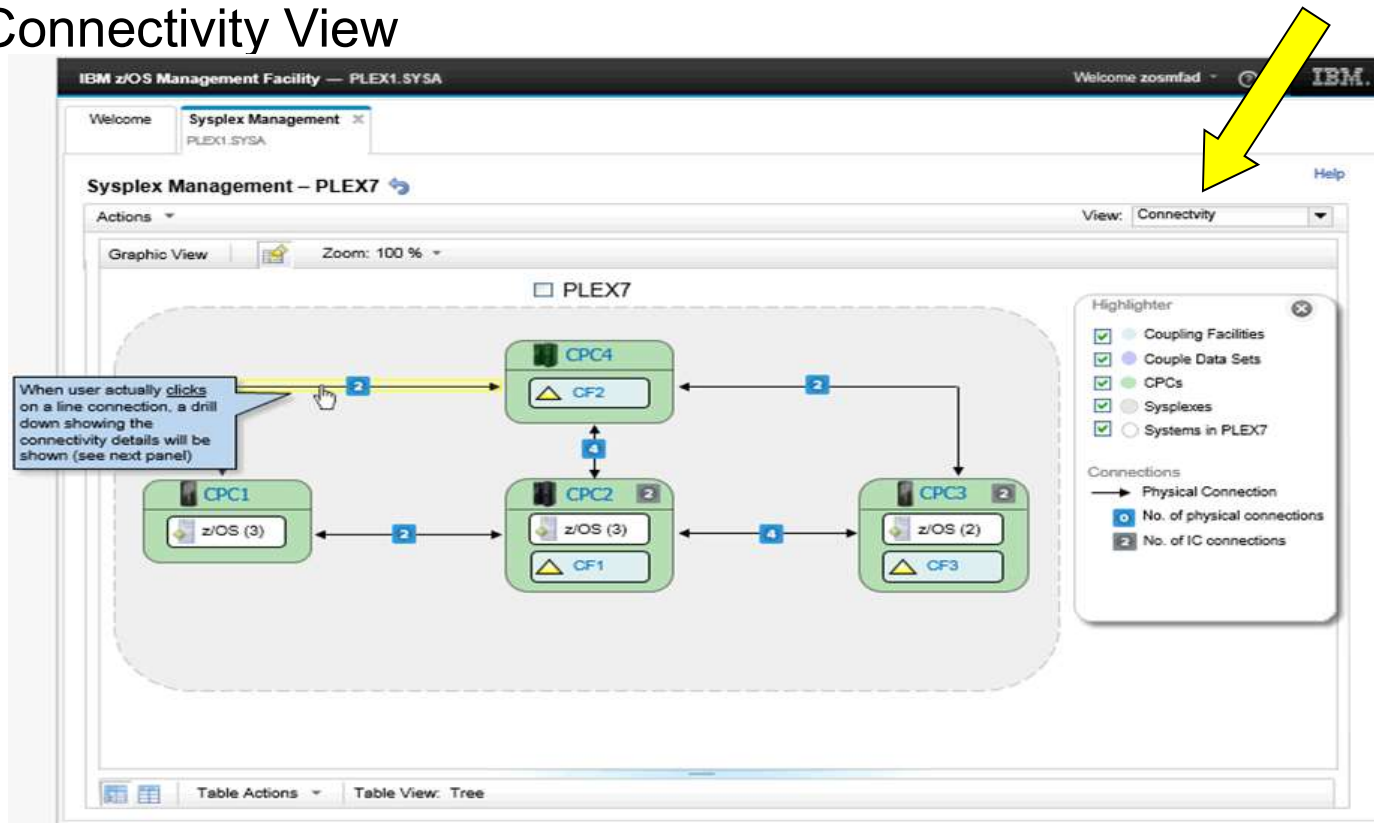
Connectivity View

IBM z/OS Management Facility — PLEX1.SYSA

Welcome zosmfad

IBM.

Welcome

Sysplex Management

PLEX1.SYSA

Help

Sysplex Management – PLEX7

Actions

View: Connectvity

Graphic View

Zoom: 100 %

PLEX7

When user actually clicks on a line connection, a drill down showing the connectivity details will be shown (see next panel)

CPC4

CF2

2

2

4

CPC1

z/OS (3)

2

CPC2

2

z/OS (3)

CF1

4

CPC3

2

z/OS (2)

CF3

Highlighter

Coupling Facilities

Couple Data Sets

CPCs

Sysplexes

Systems in PLEX7

Connections

Physical Connection

0 No. of physical connections

2 No. of IC connections

Table Actions

Table View: Tree